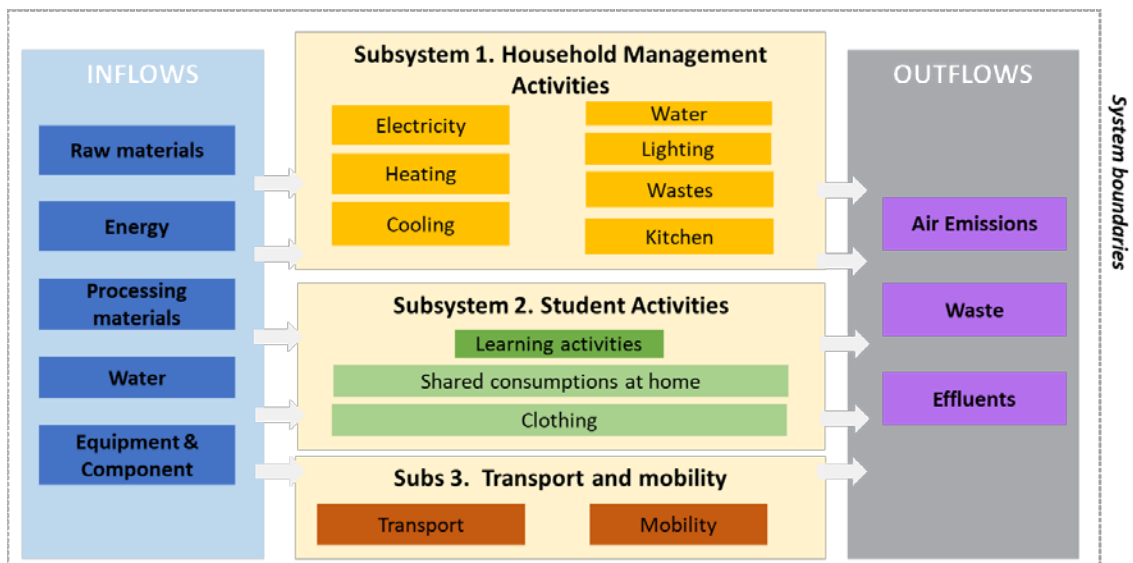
INFLOWS

Raw materials

Energy

Processing materials

Water

Equipment & Component

Subsystem 1. Household Management Activities

Electricity

Heating

Cooling

Water

Lighting

Wastes

Kitchen

Subsystem 2. Student Activities

Learning activities

Shared consumptions at home

Clothing

Subs 3. Transport and mobility

Transport

Mobility

OUTFLOWS

Air Emissions

Waste

Effluents

System boundaries